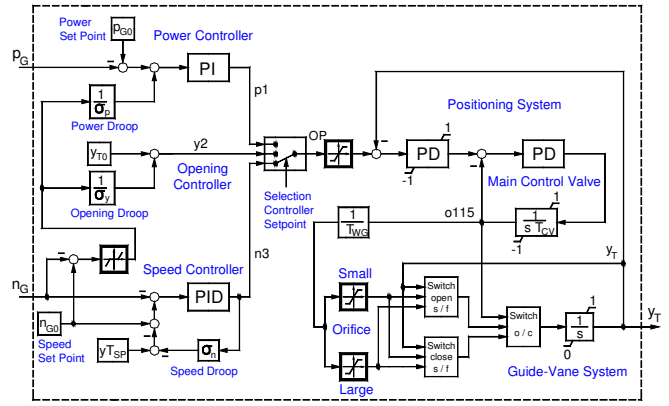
Power Set Point

$p_{G0}$

Power Controller

$p_G$

PI

p1

$\frac{1}{\sigma_p}$

Power Droop

y2

$y_{T0}$

Opening Controller

$\frac{1}{\sigma_y}$

Opening Droop

OP

Selection Controller Setpoint

Positioning System

1

PD

-1

PD

Main Control Valve

$\frac{1}{T_{WG}}$

o115

1

$\frac{1}{s\,T_{CV}}$

-1

$y_T$

$n_G$

Speed Controller

n3

PID

Small

Orifice

Large

Switch open s / f

Switch close s / f

Switch o / c

1

$\frac{1}{s}$

0

$y_T$

$n_{G0}$

Speed Set Point

$yT_{SP}$

$\sigma_n$

Speed Droop

Guide-Vane System